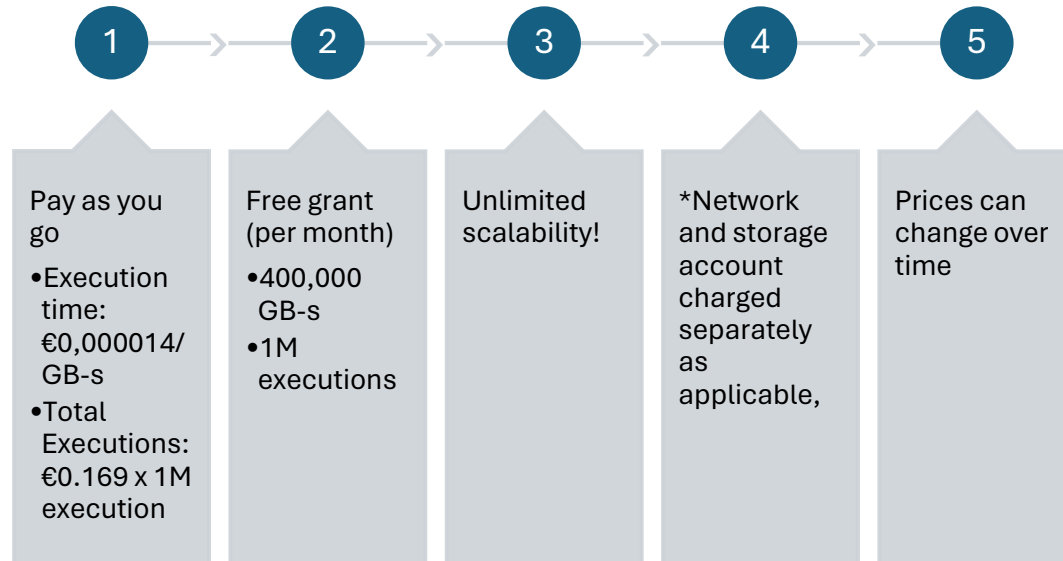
1

2

3

4

5

Pay as you go

•Execution time: €0,000014/ GB-s

•Total Executions: €0.169 x 1M execution

Free grant (per month)

•400,000 GB-s

•1M executions

Unlimited scalability!

*Network and storage account charged separately as applicable,

Prices can change over time